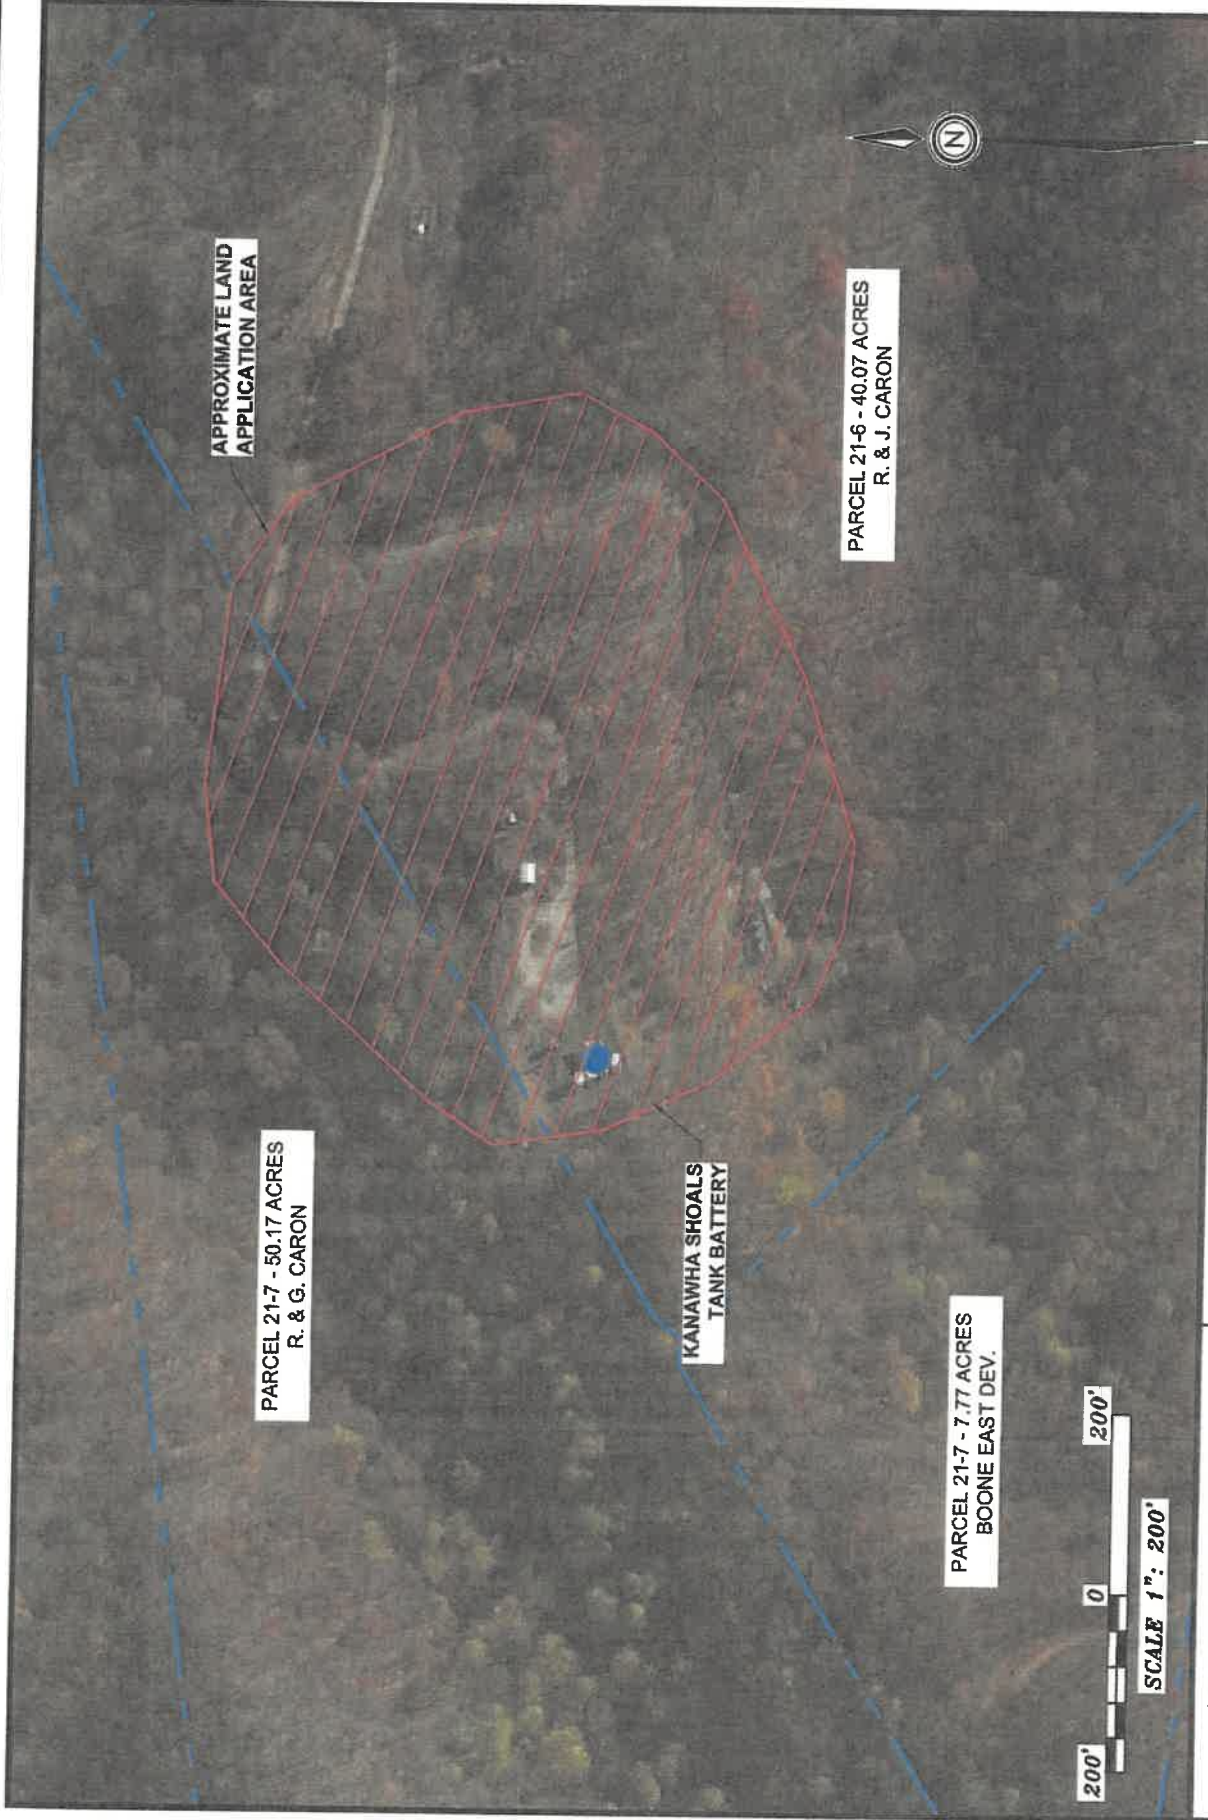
N

APPROXIMATE LAND APPLICATION AREA

PARCEL 21-6 - 40.07 ACRES
R. & J. CARON

PARCEL 21-7 - 50.17 ACRES
R. & G. CARON

KANAWHA SHOALS TANK BATTERY

PARCEL 21-7 - 7.77 ACRES
BOONE EAST DEV.

200' 0 200'
SCALE 1": 200'